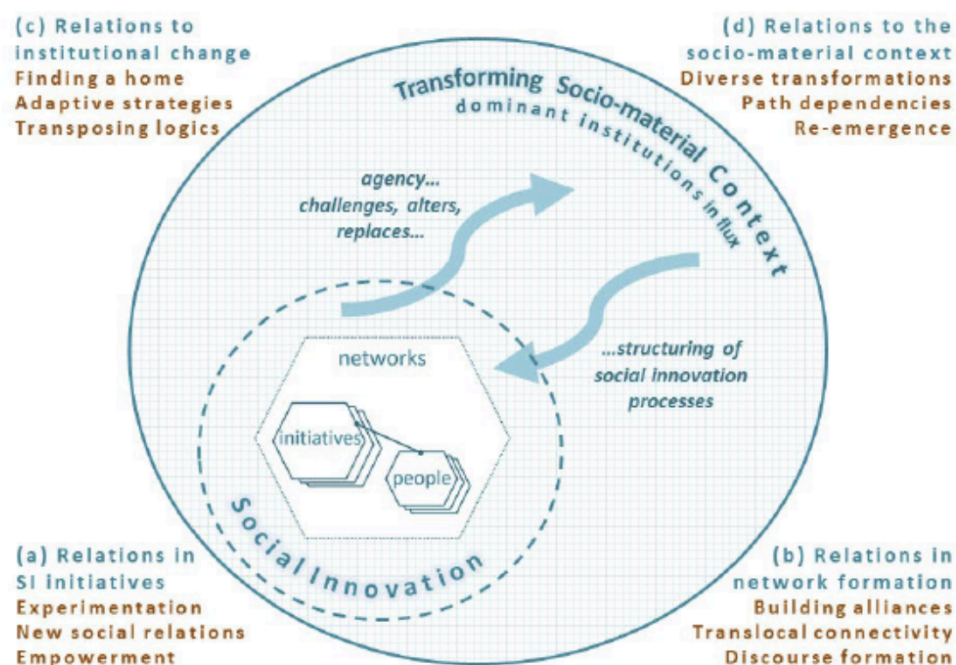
(c) Relations to institutional change
Finding a home
Adaptive strategies
Transposing logics

(d) Relations to the socio-material context
Diverse transformations
Path dependencies
Re-emergence

Transforming Socio-material Context
dominant institutions in flux

agency... challenges, alters, replaces...

...structuring of social innovation processes

networks

initiatives

people

Social Innovation

(a) Relations in SI initiatives
Experimentation
New social relations
Empowerment

(b) Relations in network formation
Building alliances
Translocal connectivity
Discourse formation